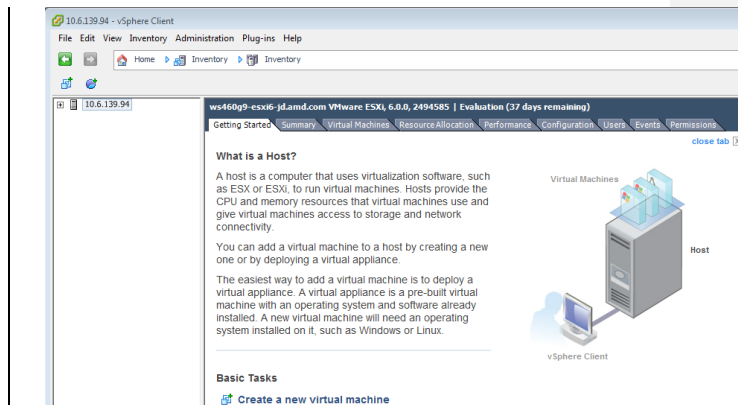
10.6.139.94 - vSphere Client

File Edit View Inventory Administration Plug-ins Help

Home Inventory Inventory

10.6.139.94

ws460g9-esxi6-jd.amd.com VMware ESXi, 6.0.0, 2494585 | Evaluation (37 days remaining)

Getting Started Summary Virtual Machines Resource Allocation Performance Configuration Users Events Permissions

close tab

What is a Host?

A host is a computer that uses virtualization software, such as ESX or ESXi, to run virtual machines. Hosts provide the CPU and memory resources that virtual machines use and give virtual machines access to storage and network connectivity.

You can add a virtual machine to a host by creating a new one or by deploying a virtual appliance.

The easiest way to add a virtual machine is to deploy a virtual appliance. A virtual appliance is a pre-built virtual machine with an operating system and software already installed. A new virtual machine will need an operating system installed on it, such as Windows or Linux.

Virtual Machines

Host

vSphere Client

Basic Tasks

Create a new virtual machine